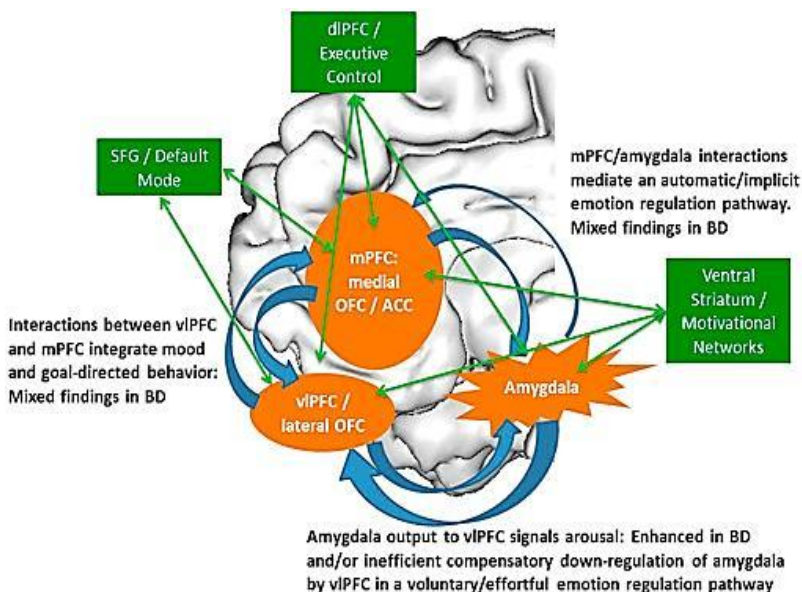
dlPFC / Executive Control

SFG / Default Mode

mPFC/amygdala interactions mediate an automatic/implicit emotion regulation pathway. Mixed findings in BD

mPFC: medial OFC / ACC

Ventral Striatum / Motivational Networks

Interactions between vlPFC and mPFC integrate mood and goal-directed behavior: Mixed findings in BD

Amygdala

vlPFC / lateral OFC

Amygdala output to vlPFC signals arousal: Enhanced in BD and/or inefficient compensatory down-regulation of amygdala by vlPFC in a voluntary/effortful emotion regulation pathway